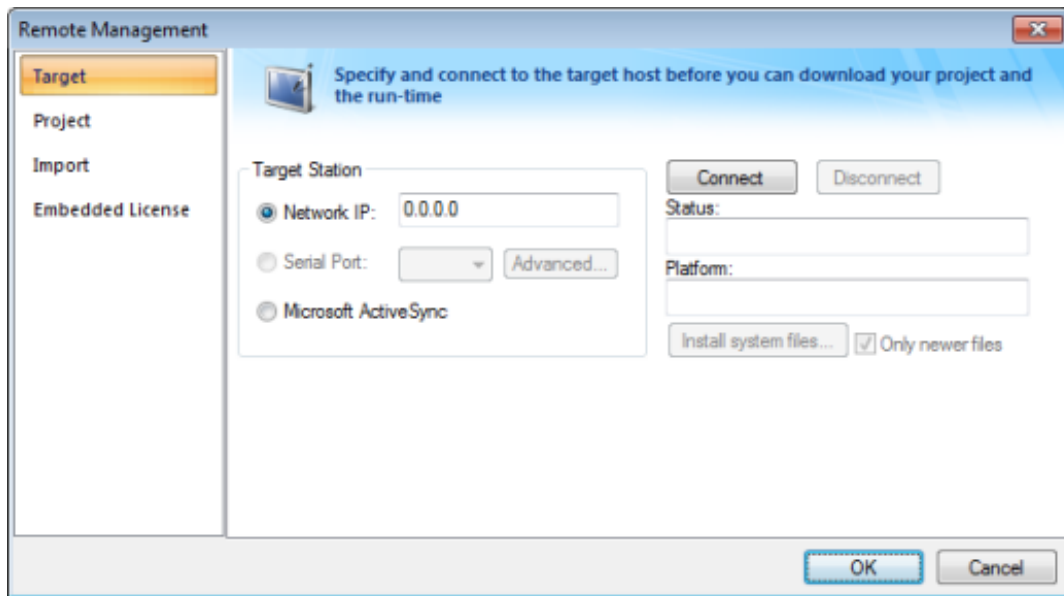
Remote Management

Target
Project
Import
Embedded License

Specify and connect to the target host before you can download your project and the run-time

Target Station
Network IP: 0.0.0.0
Serial Port: Advanced...
Microsoft ActiveSync

Connect Disconnect
Status:
Platform:
Install system files... Only newer files

OK Cancel